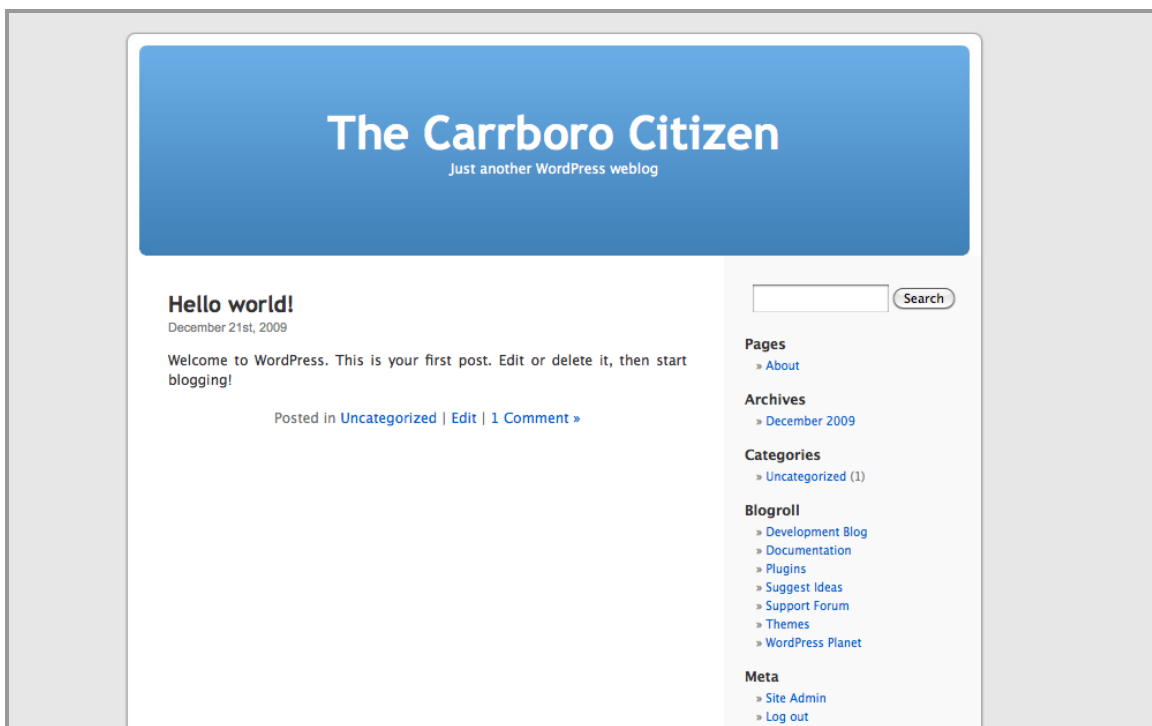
The Carrboro Citizen

Just another WordPress weblog

Hello world!

December 21st, 2009

Welcome to WordPress. This is your first post. Edit or delete it, then start blogging!

Posted in Uncategorized | Edit | 1 Comment »

Search

Pages

» About

Archives

» December 2009

Categories

» Uncategorized (1)

Blogroll

» Development Blog
» Documentation
» Plugins
» Suggest Ideas
» Support Forum
» Themes
» WordPress Planet

Meta

» Site Admin
» Log out